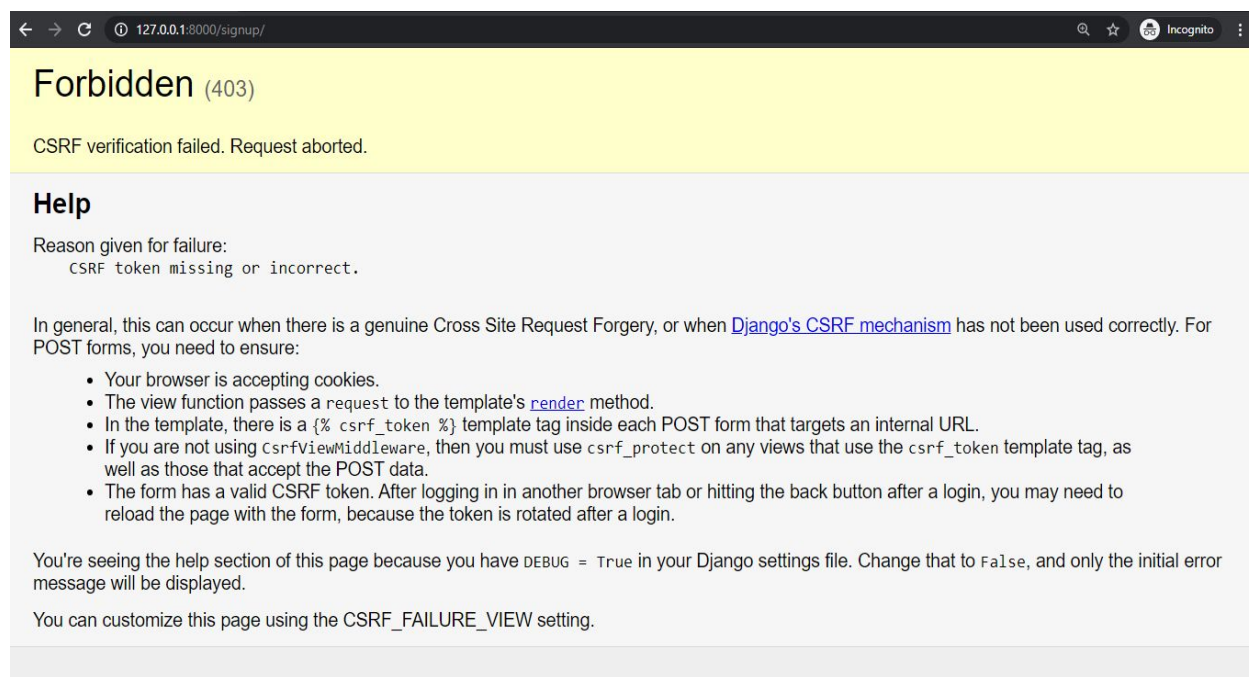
127.0.0.1:8000/signup/

Incognito

Forbidden (403)

CSRF verification failed. Request aborted.

Help

Reason given for failure:
CSRF token missing or incorrect.

In general, this can occur when there is a genuine Cross Site Request Forgery, or when Django's CSRF mechanism has not been used correctly. For POST forms, you need to ensure:

- Your browser is accepting cookies.
- The view function passes a request to the template's render method.
- In the template, there is a {% csrf_token %} template tag inside each POST form that targets an internal URL.
- If you are not using CsrfViewMiddleware, then you must use csrf_protect on any views that use the csrf_token template tag, as well as those that accept the POST data.
- The form has a valid CSRF token. After logging in in another browser tab or hitting the back button after a login, you may need to reload the page with the form, because the token is rotated after a login.

You're seeing the help section of this page because you have DEBUG = True in your Django settings file. Change that to False, and only the initial error message will be displayed.

You can customize this page using the CSRF_FAILURE_VIEW setting.